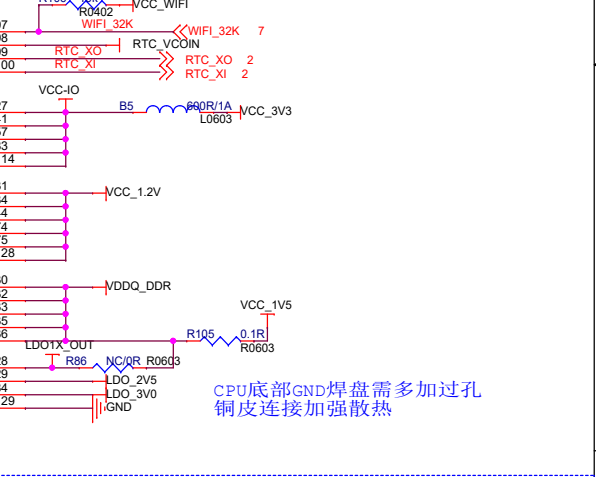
R0402
VCC_WIFI
WIFI_32K
WIFI_32K 7
RTC_VCOIN
RTC_XO
RTC_XO 2
RTC_XI
RTC_XI 2
VCC-IO
B5
600R/1A
L0603
VCC_3V3
VCC_1.2V
VDDQ_DDR
VCC_1V5
R105
0.1R
R0603
LDO1X_OUT
R86
NC/0R
R0603
LDO_2V5
LDO_3V0
GND
CPU底部GND焊盘需多加过孔铜皮连接加强散热